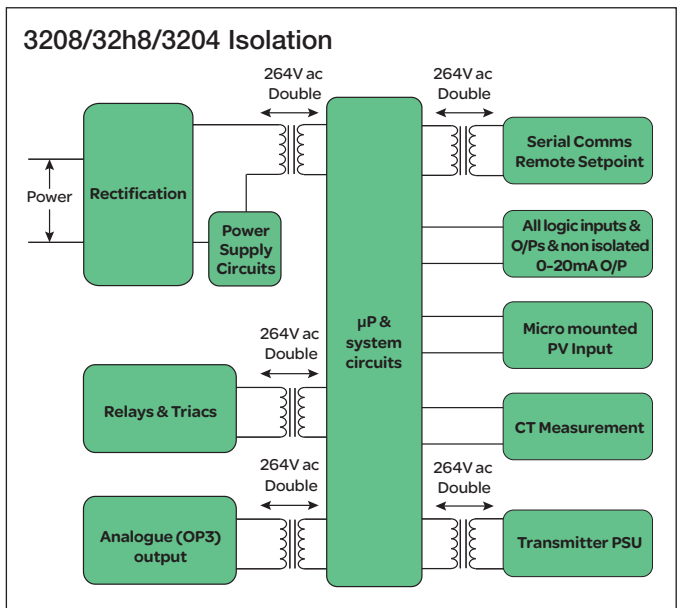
3208/32h8/3204 Isolation

264V ac
Double

264V ac
Double

Power

Rectification

Power Supply Circuits

Serial Comms Remote Setpoint

All logic inputs & O/Ps & non isolated 0-20mA O/P

μP & system circuits

Micro mounted PV Input

264V ac
Double

Relays & Triacs

CT Measurement

264V ac
Double

264V ac
Double

Analogue (OP3) output

Transmitter PSU